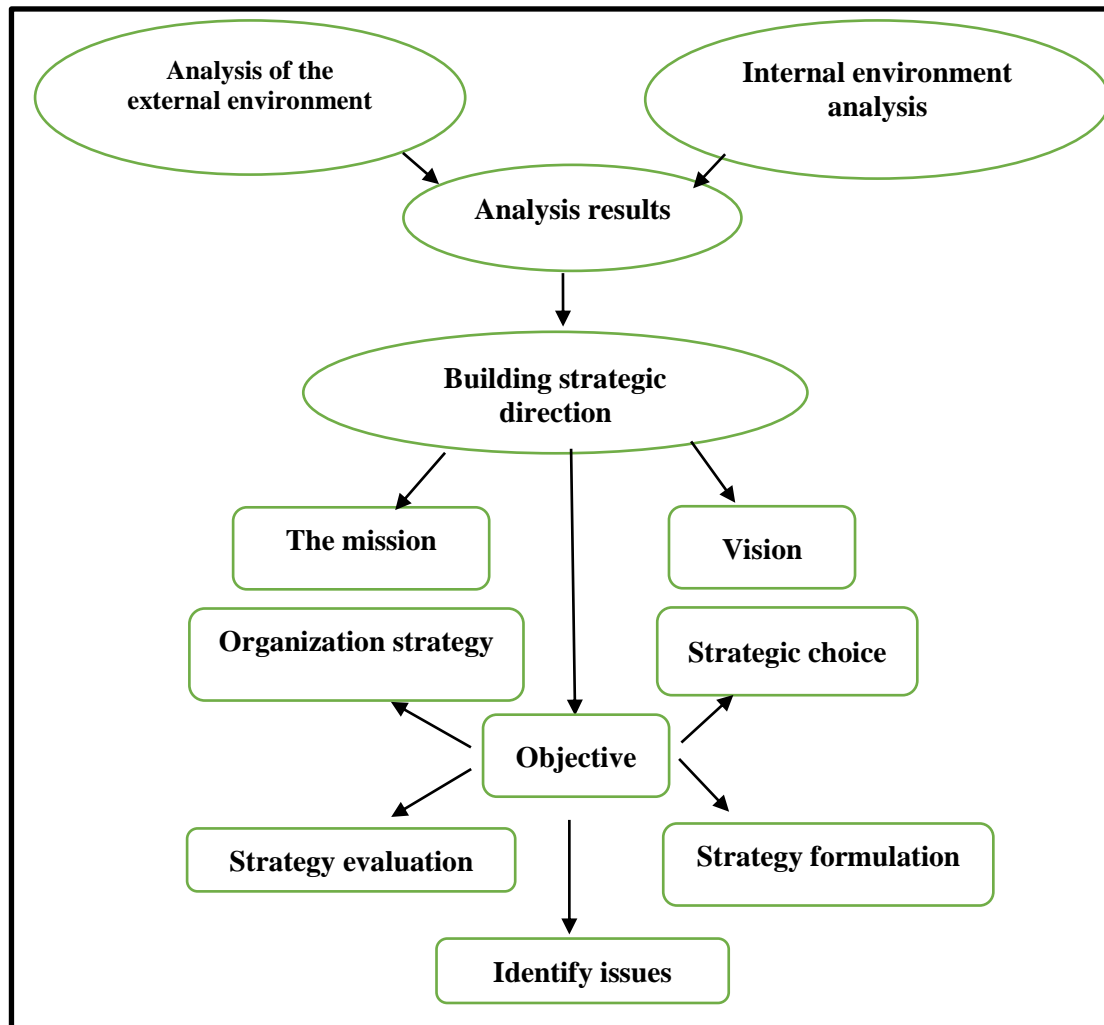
Analysis of the external environment

Internal environment analysis

Analysis results

Building strategic direction

The mission

Vision

Organization strategy

Strategic choice

Objective

Strategy evaluation

Strategy formulation

Identify issues